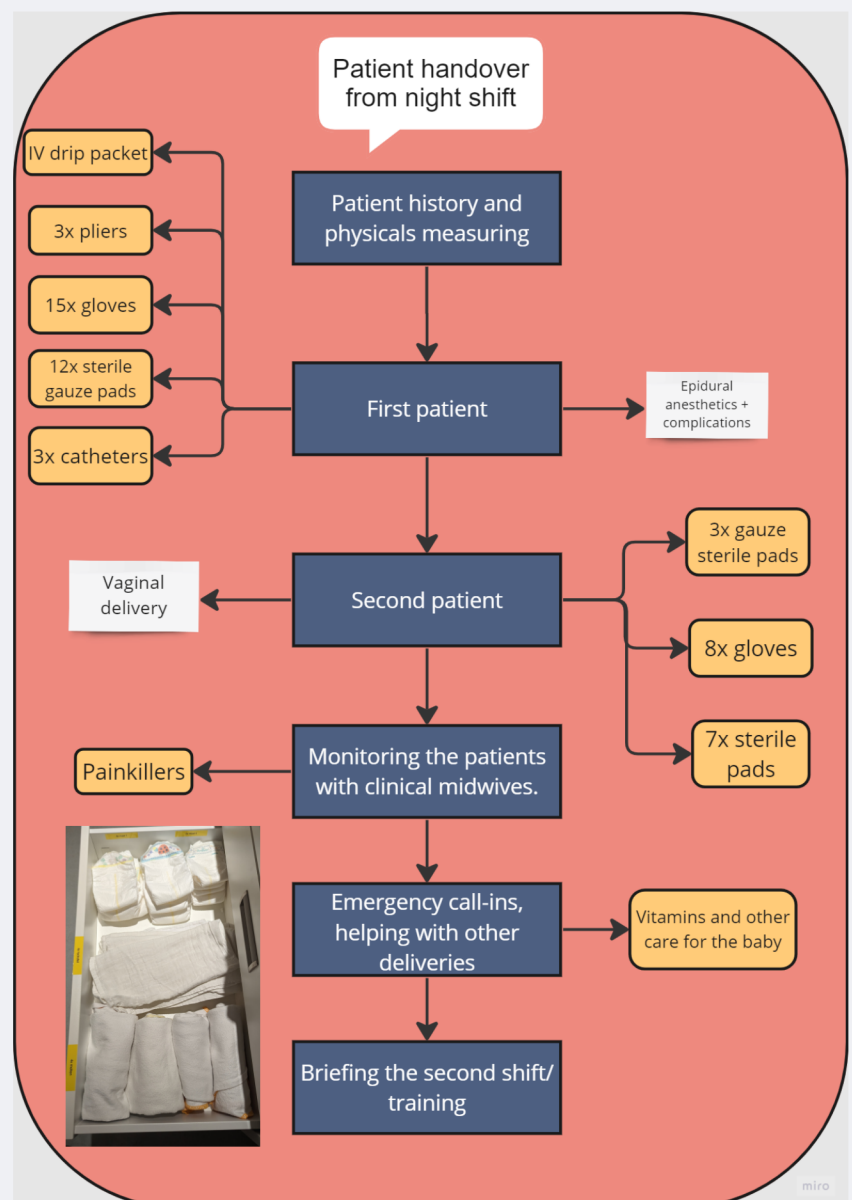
Patient handover from night shift

Patient history and physicals measuring

IV drip packet

3x pliers

15x gloves

12x sterile gauze pads

3x catheters

First patient

Epidural anesthetics + complications

Second patient

Vaginal delivery

3x gauze sterile pads

8x gloves

7x sterile pads

Monitoring the patients with clinical midwives.

Painkillers

Emergency call-ins, helping with other deliveries

Vitamins and other care for the baby

Briefing the second shift/ training

miro